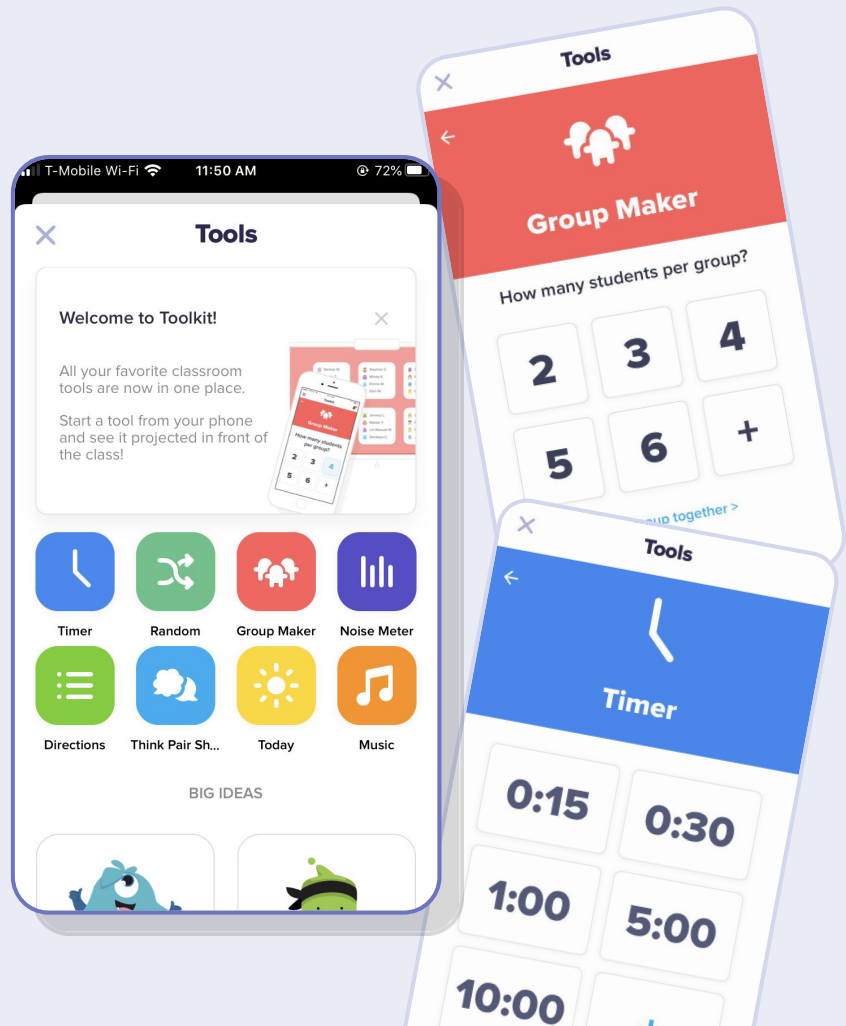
T-Mobile Wi-Fi 11:50 AM 72%

Tools

Welcome to Toolkit!

All your favorite classroom tools are now in one place.

Start a tool from your phone and see it projected in front of the class!

Timer
Random
Group Maker
Noise Meter
Directions
Think Pair Sh...
Today
Music

BIG IDEAS

Tools

Group Maker

How many students per group?

2
3
4
5
6
+

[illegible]oup together >

Tools

Timer

0:15
0:30
1:00
5:00
10:00